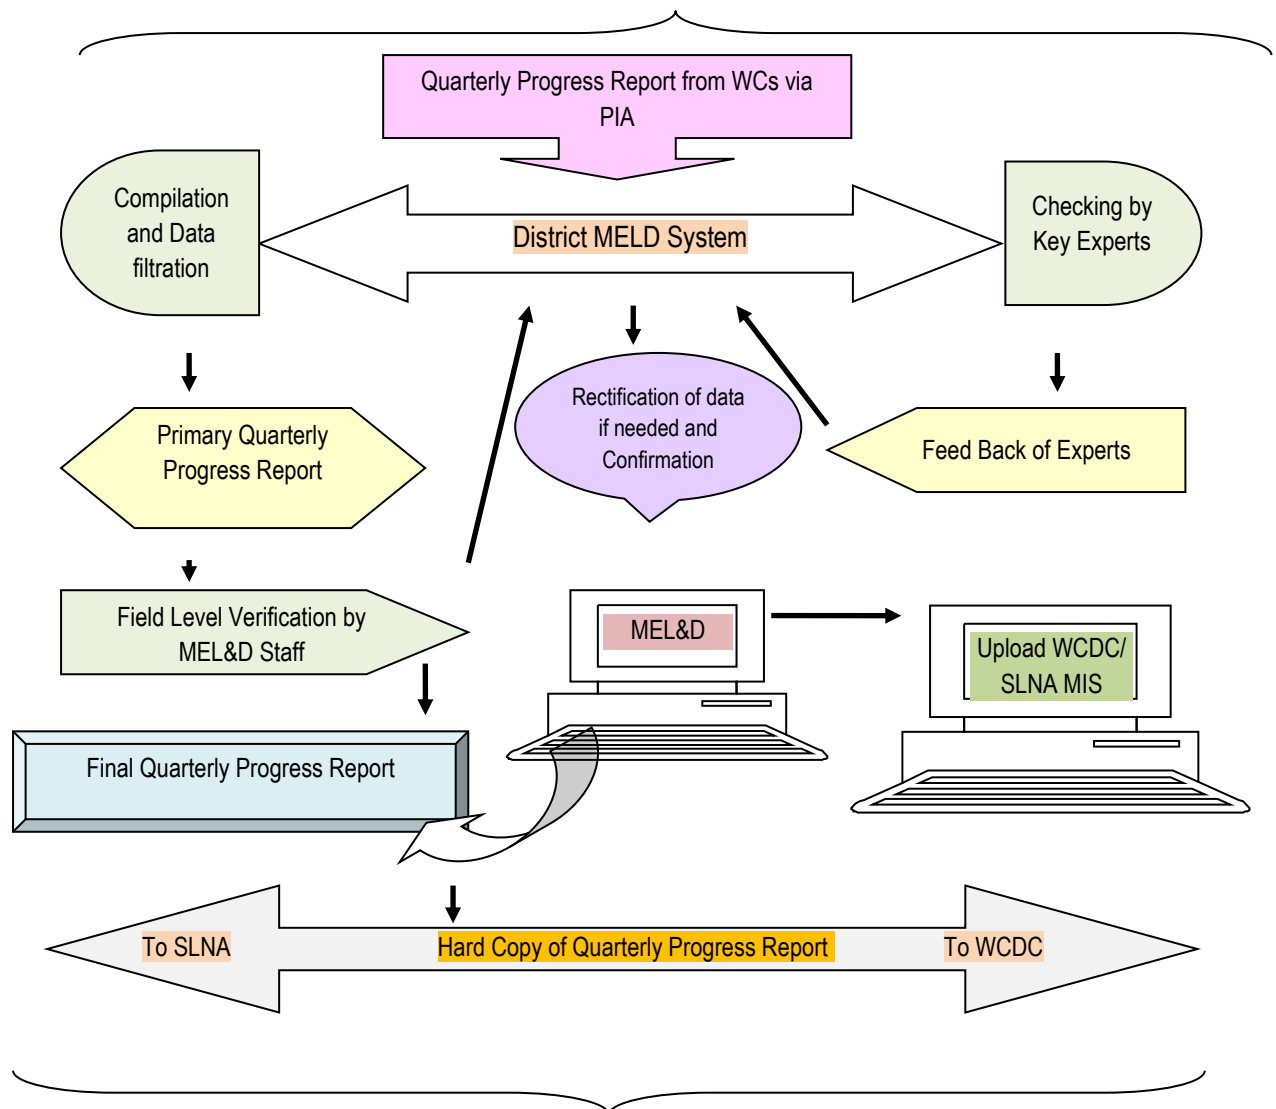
Quarterly Progress Report from WCs via PIA

Compilation and Data filtration

District MELD System

Checking by Key Experts

Rectification of data if needed and Confirmation

Primary Quarterly Progress Report

Feed Back of Experts

Field Level Verification by MEL&D Staff

MEL&D

Upload WCDC/ SLNA MIS

Final Quarterly Progress Report

To SLNA

Hard Copy of Quarterly Progress Report

To WCDC